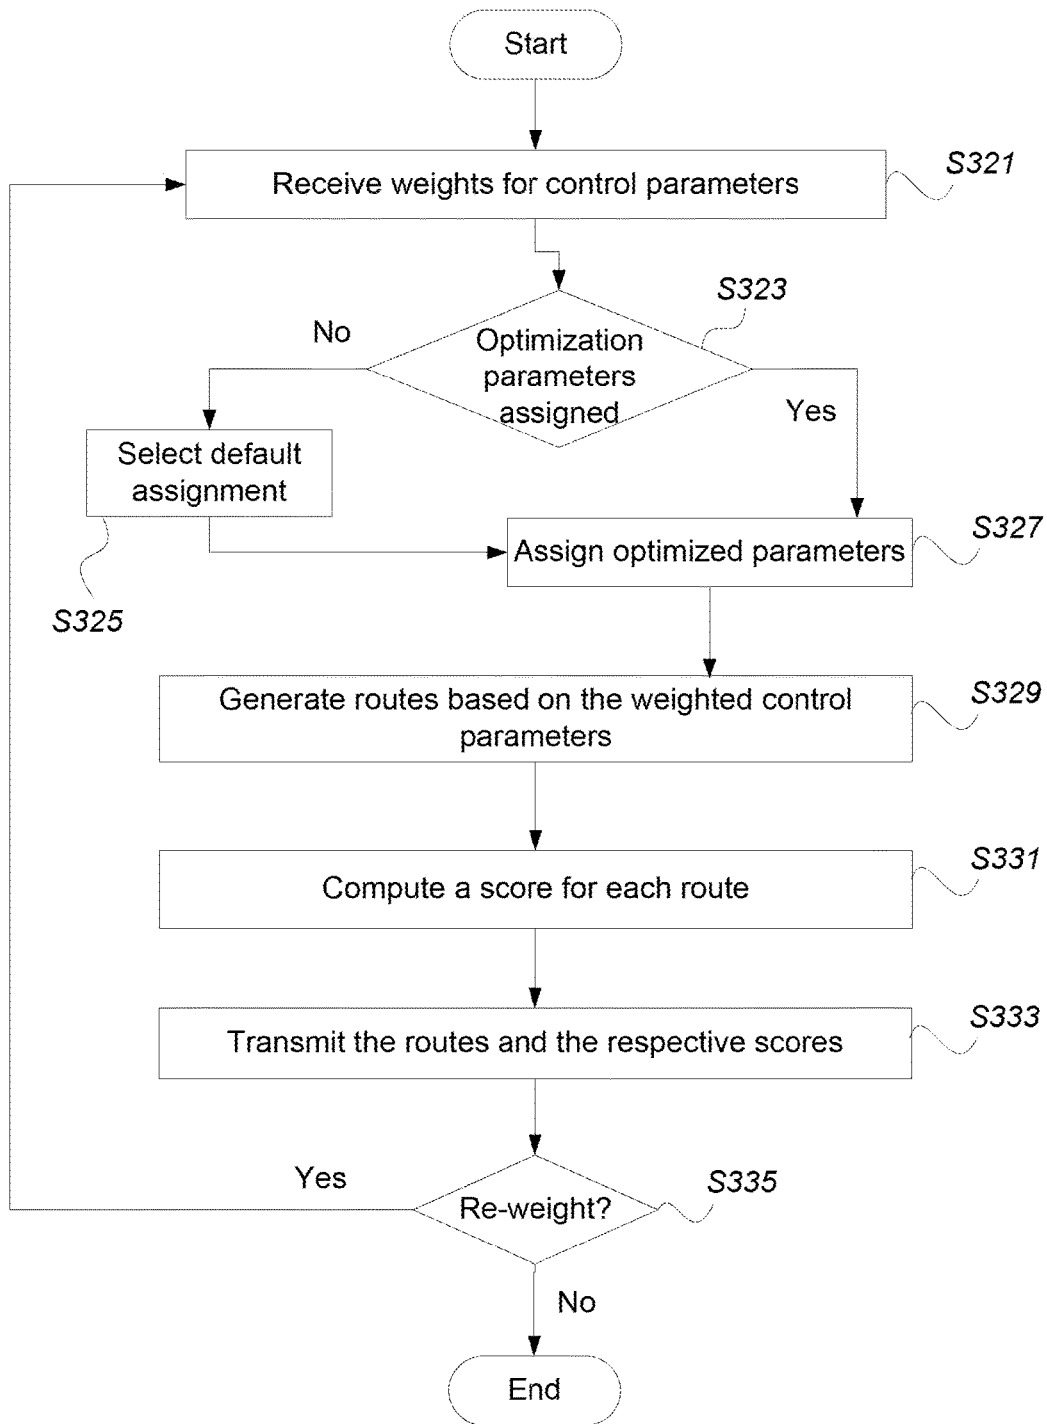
Start

Receive weights for control parameters

S321

S323

No

Optimization parameters assigned

Yes

Select default assignment

S325

Assign optimized parameters

S327

Generate routes based on the weighted control parameters

S329

Compute a score for each route

S331

Transmit the routes and the respective scores

S333

Yes

Re-weight?

S335

No

End